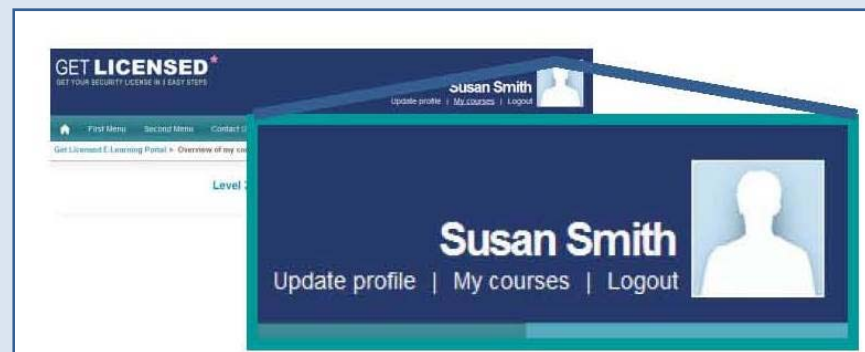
GET LICENSED*
GET YOUR SECURITY LICENSE IN 3 EASY STEPS

Susan Smith
Update profile | My courses | Logout

First Menu Second Menu Contact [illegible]

Get Licensed E-Learning Portal » Overview of my co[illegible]

Level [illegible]

Susan Smith
Update profile | My courses | Logout